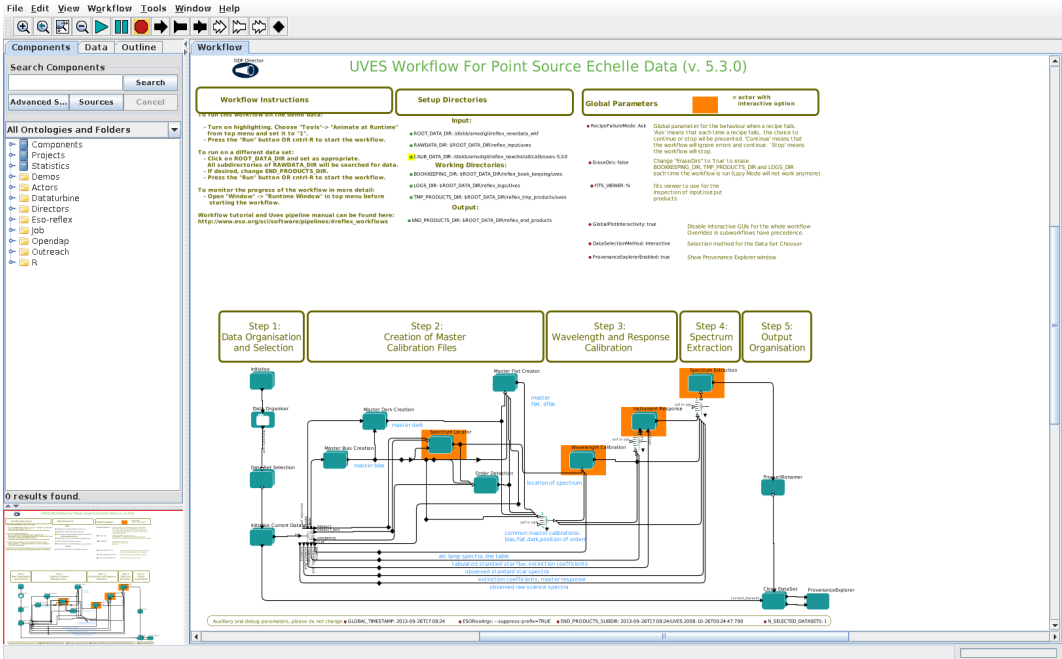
File Edit View Workflow Tools Window Help

Components Data Outline
Search Components
Search
Advanced S... Sources Cancel
All Ontologies and Folders
Components
Projects
Statistics
Demos
Actors
Dataturbine
Directors
Eso-reflex
Job
Opendap
Outreach
R
0 results found.

Workflow

DDF Director
UVES Workflow For Point Source Echelle Data (v. 5.3.0)

Workflow Instructions
To run this workflow on the demo data:
- Turn on highlighting. Choose "Tools"-> "Animate at Runtime" from top menu and set it to "1".
- Press the "Run" button OR cntrl-R to start the workflow.
To run on a different data set:
- Click on ROOT_DATA_DIR and set as appropriate. All subdirectories of RAWDATA_DIR will be searched for data.
- If desired, change END_PRODUCTS_DIR.
- Press the "Run" button OR cntrl-R to start the workflow.
To monitor the progress of the workflow in more detail:
- Open "Window" -> "Runtime Window" in top menu before starting the workflow.
Workflow tutorial and Uves pipeline manual can be found here: http://www.eso.org/sci/software/pipelines/#reflex_workflows

Setup Directories
Input:
ROOT_DATA_DIR: /diskb/omodig/reflex_new/data_wkf
RAWDATA_DIR: $ROOT_DATA_DIR/reflex_input/uves
CALIB_DATA_DIR: /diskb/omodig/reflex_new/install/calib/uves-5.3.0
Working Directories:
BOOKKEEPING_DIR: $ROOT_DATA_DIR/reflex_book_keeping/uves
LOGS_DIR: $ROOT_DATA_DIR/reflex_logs/uves
TMP_PRODUCTS_DIR: $ROOT_DATA_DIR/reflex_tmp_products/uves
Output:
END_PRODUCTS_DIR: $ROOT_DATA_DIR/reflex_end_products

Global Parameters
= actor with interactive option
RecipeFailureMode: Ask
Global parameter for the behaviour when a recipe fails. 'Ask' means that each time a recipe fails, the choice to continue or stop will be presented. 'Continue' means that the workflow will ignore errors and continue. 'Stop' means the workflow will stop.
EraseDirs: false
Change "EraseDirs" to 'true' to erase BOOKKEEPING_DIR, TMP_PRODUCTS_DIR and LOGS_DIR each time the workflow is run (Lazy Mode will not work anymore)
FITS_VIEWER: fv
fits viewer to use for the inspection of input/output products
GlobalPlotInteractivity: true
Disable interactive GUIs for the whole workflow Overrides in subworkflows have precedence.
DataSelectionMethod: interactive
Selection method for the Data Set Chooser
ProvenanceExplorerEnabled: true
Show Provenance Explorer window

Step 1: Data Organisation and Selection
Step 2: Creation of Master Calibration Files
Step 3: Wavelength and Response Calibration
Step 4: Spectrum Extraction
Step 5: Output Organisation

Initialise
Data Organiser
DataSet Selection
Initialise Current DataSet
Master Dark Creation
master dark
Master Bias Creation
master bias
Spectrum Locator
Order Detection
location of spectrum
Master Flat Creator
master flat, oflat
Wavelength Calibration
Instrument Response
Spectrum Extraction
ProductRenamer
common master calibrations: bias,flat,dark,position of orders
arc lamp spectra, line table
tabulated standard star flux, extinction coefficients
observed standard star spectra
extinction coefficients, master response
observed raw science spectra
Close DataSet
ProvenanceExplorer

Auxiliary and debug parameters, please do not change
GLOBAL_TIMESTAMP: 2013-09-26T17:08:24
ESORexArgs: --suppress-prefix=TRUE
END_PRODUCTS_SUBDIR: 2013-09-26T17:08:24/UVES.2008-10-26T00:24:47.790
N_SELECTED_DATASETS: 1